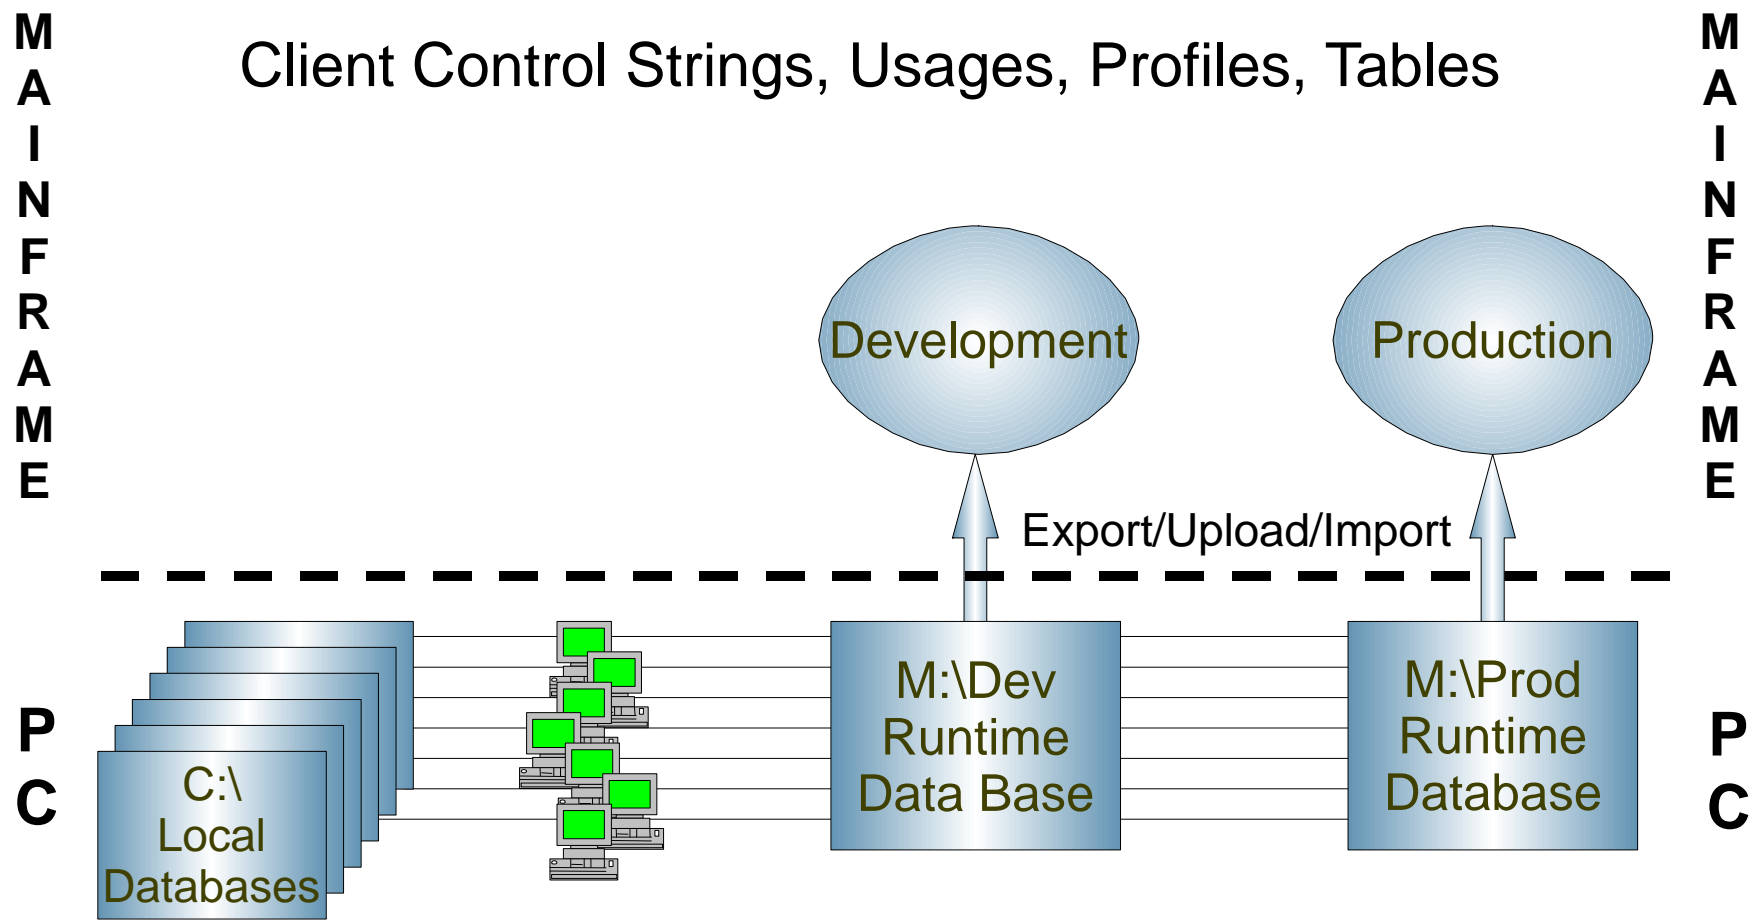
M
A
I
N
F
R
A
M
E

Client Control Strings, Usages, Profiles, Tables

M
A
I
N
F
R
A
M
E

Development

Production

Export/Upload/Import

P
C

C:\
Local
Databases

M:\Dev
Runtime
Data Base

M:\Prod
Runtime
Database

P
C